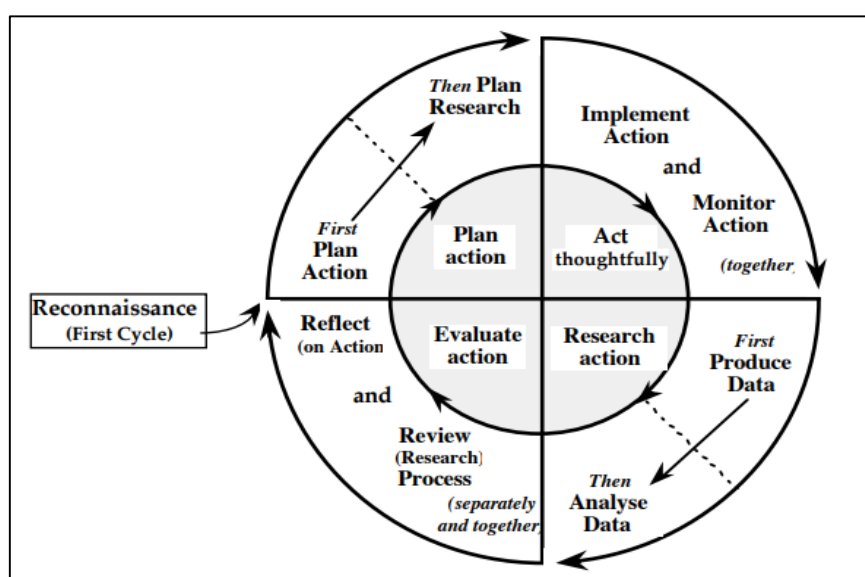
Then Plan Research

Implement Action

and

Monitor Action

(together)

First Plan Action

Plan action

Act thoughtfully

Reconnaissance (First Cycle)

Reflect (on Action

and

Review (Research) Process

(separately and together)

Evaluate action

Research action

First Produce Data

Then Analyse Data